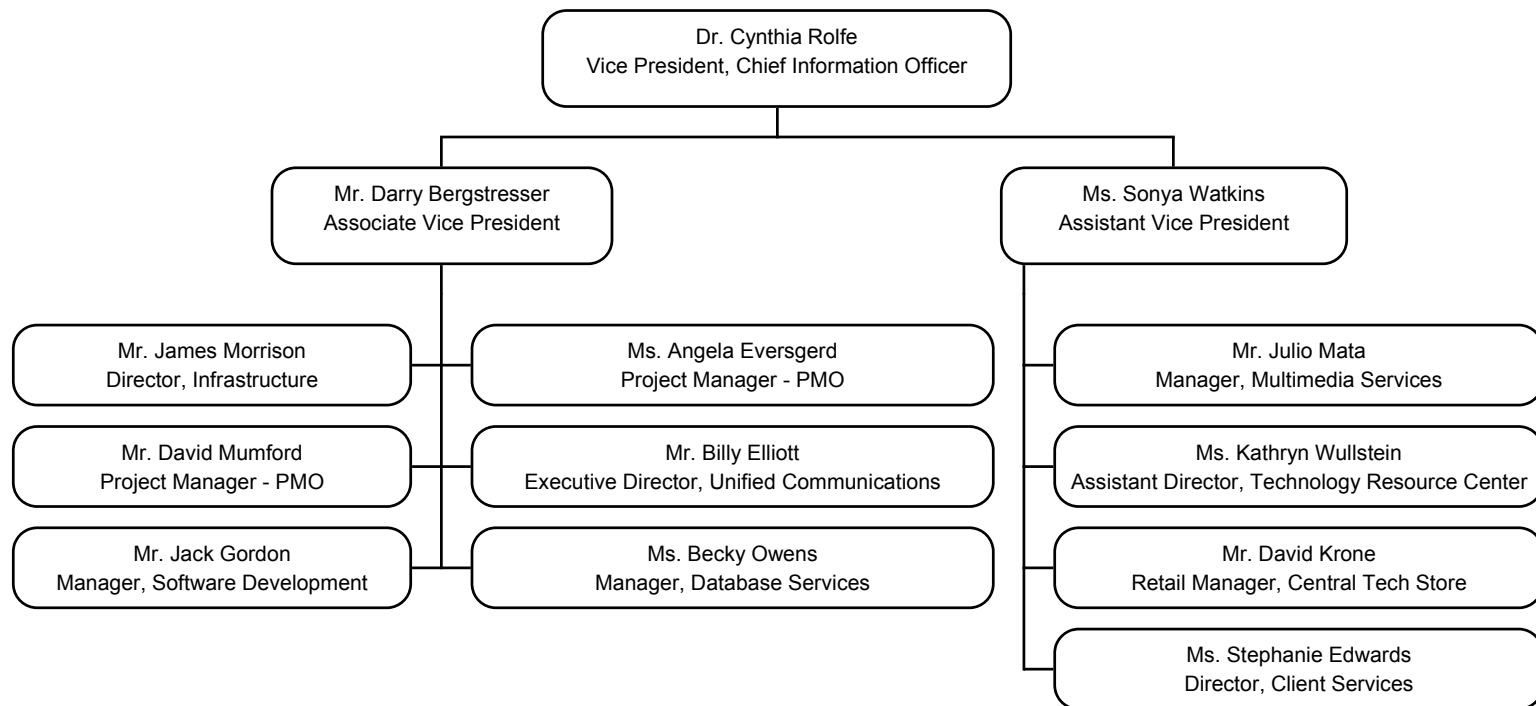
Dr. Cynthia Rolfe
Vice President, Chief Information Officer

Mr. Darry Bergstresser
Associate Vice President

Ms. Sonya Watkins
Assistant Vice President

Mr. James Morrison
Director, Infrastructure

Ms. Angela Eversgerd
Project Manager - PMO

Mr. David Mumford
Project Manager - PMO

Mr. Billy Elliott
Executive Director, Unified Communications

Mr. Jack Gordon
Manager, Software Development

Ms. Becky Owens
Manager, Database Services

Mr. Julio Mata
Manager, Multimedia Services

Ms. Kathryn Wullstein
Assistant Director, Technology Resource Center

Mr. David Krone
Retail Manager, Central Tech Store

Ms. Stephanie Edwards
Director, Client Services